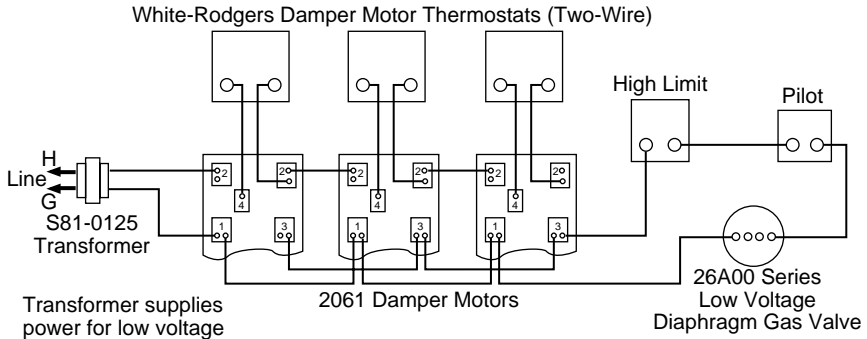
White-Rodgers Damper Motor Thermostats (Two-Wire)

High Limit

Pilot

H
Line
G

S81-0125
Transformer

2
2
4
1
3

2
2
4
1
3

2
2
4
1
3

26A00 Series
Low Voltage
Diaphragm Gas Valve

2061 Damper Motors

Transformer supplies
power for low voltage